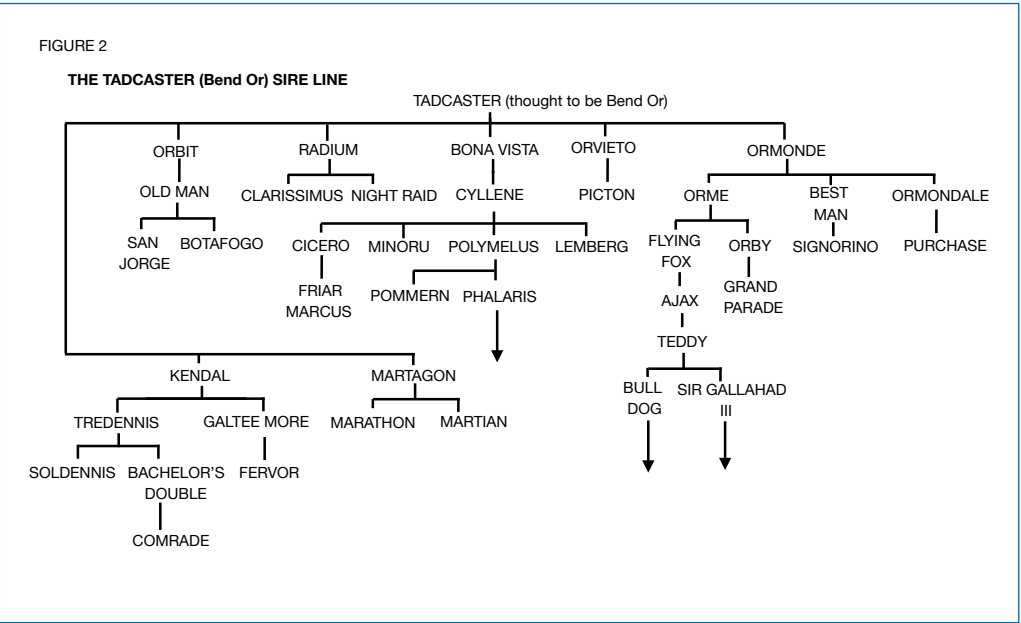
FIGURE 2

THE TADCASTER (Bend Or) SIRE LINE

TADCASTER (thought to be Bend Or)

ORBIT

OLD MAN

SAN JORGE

BOTAFOGO

RADIUM

CLARISSIMUS

NIGHT RAID

BONA VISTA

CYLLENE

CICERO

FRIAR MARCUS

MINORU

POLYMELUS

POMMERN

PHALARIS

LEMBERG

ORVIETO

PICTON

ORMONDE

ORME

FLYING FOX

AJAX

TEDDY

BULL DOG

SIR GALLAHAD III

ORBY

GRAND PARADE

BEST MAN

SIGNORINO

ORMONDALE

PURCHASE

KENDAL

TREDENNIS

SOLDENNIS

BACHELOR'S DOUBLE

COMRADE

GALTEE MORE

FERVOR

MARTAGON

MARATHON

MARTIAN